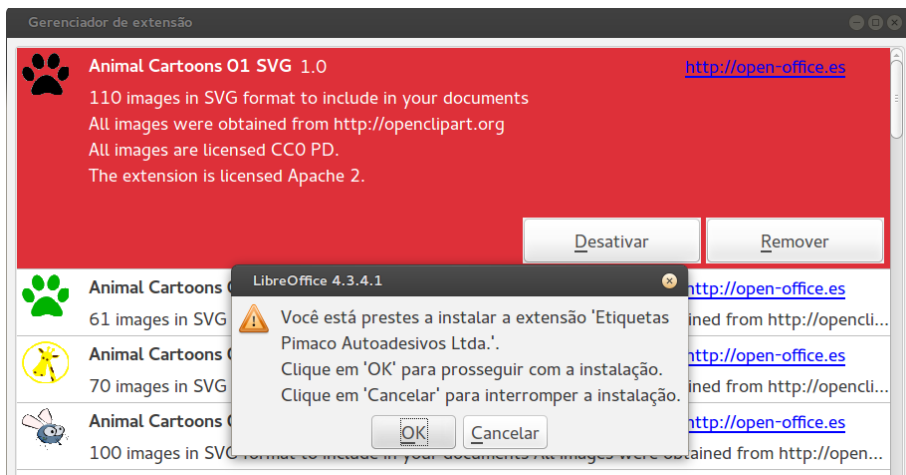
Gerenciador de extensão

Animal Cartoons 01 SVG 1.0
http://open-office.es
110 images in SVG format to include in your documents
All images were obtained from http://openclipart.org
All images are licensed CC0 PD.
The extension is licensed Apache 2.

Desativar
Remover

Animal Cartoons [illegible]
http://open-office.es
61 images in SVG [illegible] ined from http://opencli...

Animal Cartoons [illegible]
http://open-office.es
70 images in SVG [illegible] ined from http://opencli...

Animal Cartoons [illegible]
http://open-office.es
100 images in SV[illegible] ined from http://open...

LibreOffice 4.3.4.1

Você está prestes a instalar a extensão 'Etiquetas Pimaco Autoadesivos Ltda.'.
Clique em 'OK' para prosseguir com a instalação.
Clique em 'Cancelar' para interromper a instalação.

OK
Cancelar